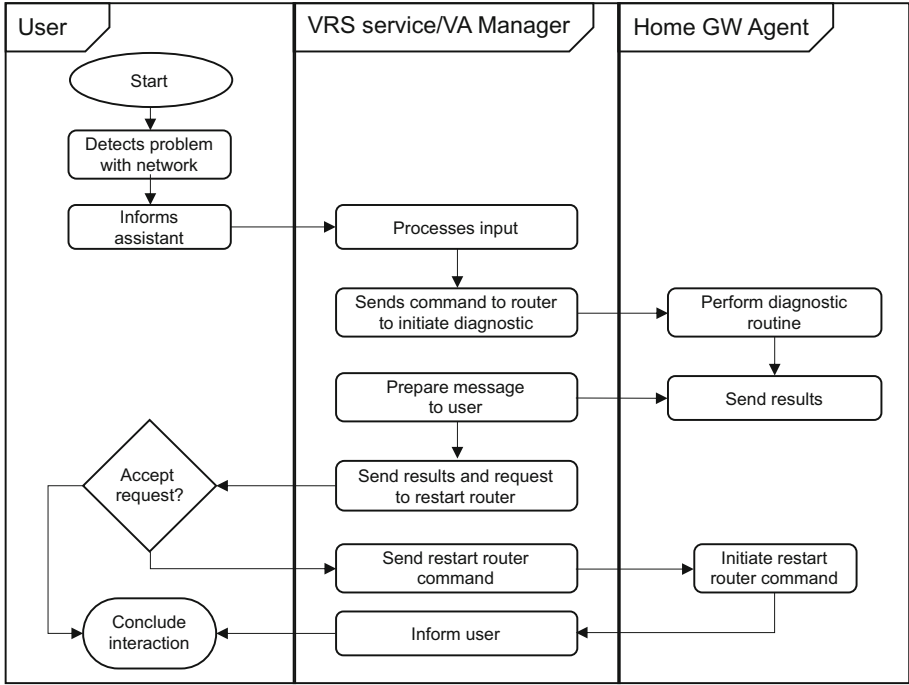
User

VRS service/VA Manager

Home GW Agent

Start

Detects problem with network

Informs assistant

Processes input

Sends command to router to initiate diagnostic

Perform diagnostic routine

Prepare message to user

Send results

Accept request?

Send results and request to restart router

Send restart router command

Initiate restart router command

Conclude interaction

Inform user